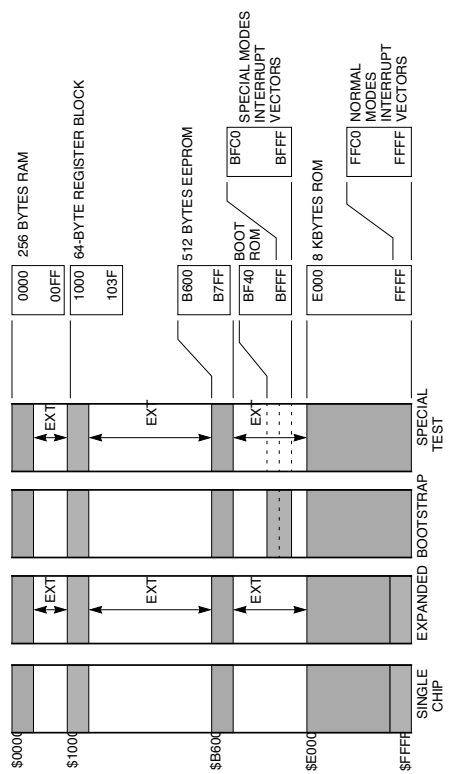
$0000
$1000
$B600
$E000
$FFFF

SINGLE CHIP

EXT
EXT
EXT
EXPANDED

BOOTSTRAP

EXT
EXT
EXT
SPECIAL TEST

0000
00FF
256 BYTES RAM

1000
103F
64-BYTE REGISTER BLOCK

B600
B7FF
512 BYTES EEPROM

BF40
BFFF
BOOT ROM

BFC0
BFFF
SPECIAL MODES INTERRUPT VECTORS

E000
FFFF
8 KBYTES ROM

FFC0
FFFF
NORMAL MODES INTERRUPT VECTORS